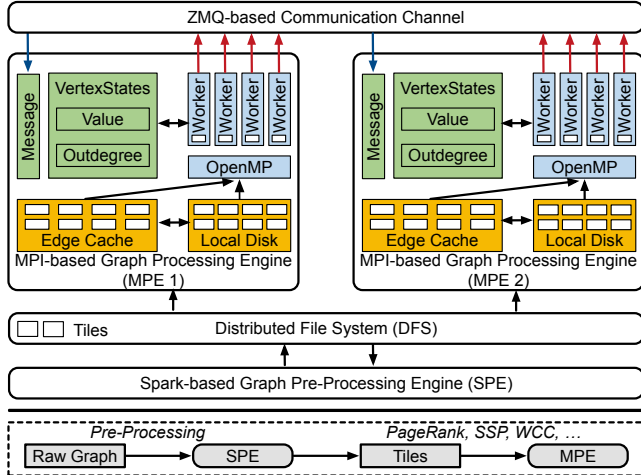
ZMQ-based Communication Channel

Message

VertexStates

Value

Outdegree

Worker

Worker

Worker

Worker

OpenMP

Edge Cache

Local Disk

MPI-based Graph Processing Engine (MPE 1)

Message

VertexStates

Value

Outdegree

Worker

Worker

Worker

Worker

OpenMP

Edge Cache

Local Disk

MPI-based Graph Processing Engine (MPE 2)

Tiles

Distributed File System (DFS)

Spark-based Graph Pre-Processing Engine (SPE)

Pre-Processing

PageRank, SSP, WCC, …

Raw Graph

SPE

Tiles

MPE